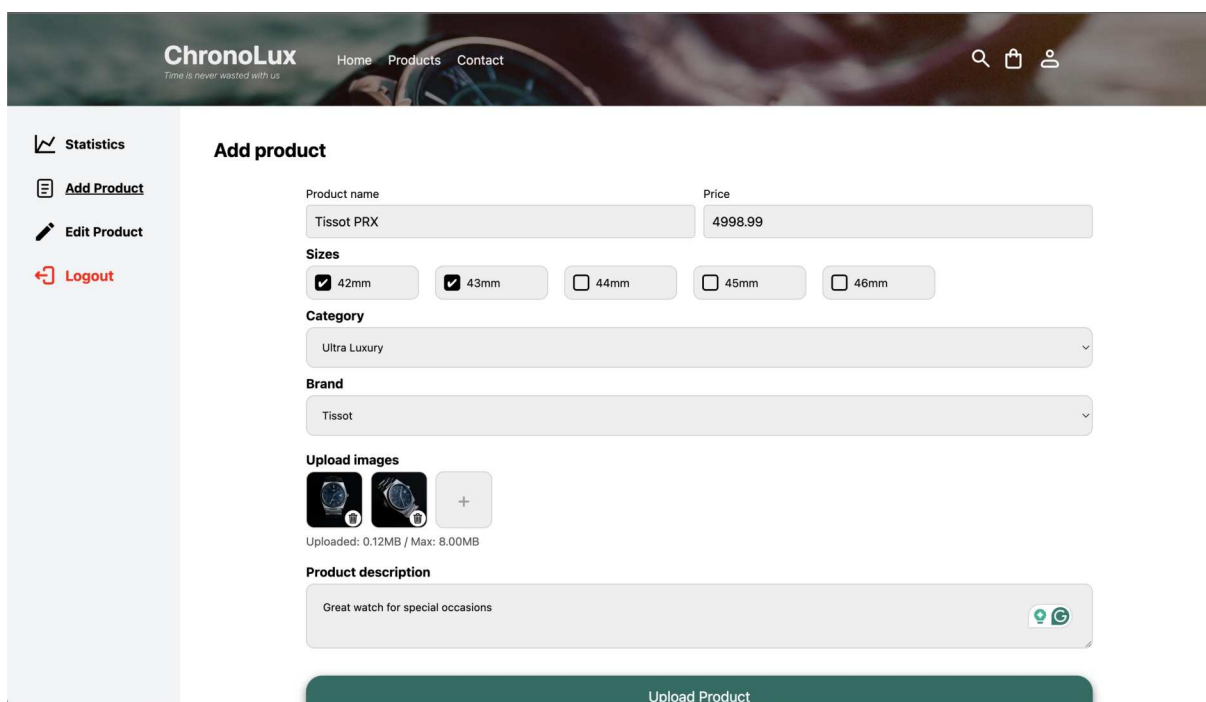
ChronoLux
Time is never wasted with us

Home Products Contact

Statistics
Add Product
Edit Product
Logout

Add product

Product name
Tissot PRX

Price
4998.99

Sizes
42mm
43mm
44mm
45mm
46mm

Category
Ultra Luxury

Brand
Tissot

Upload images
+
Uploaded: 0.12MB / Max: 8.00MB

Product description
Great watch for special occasions

Upload Product